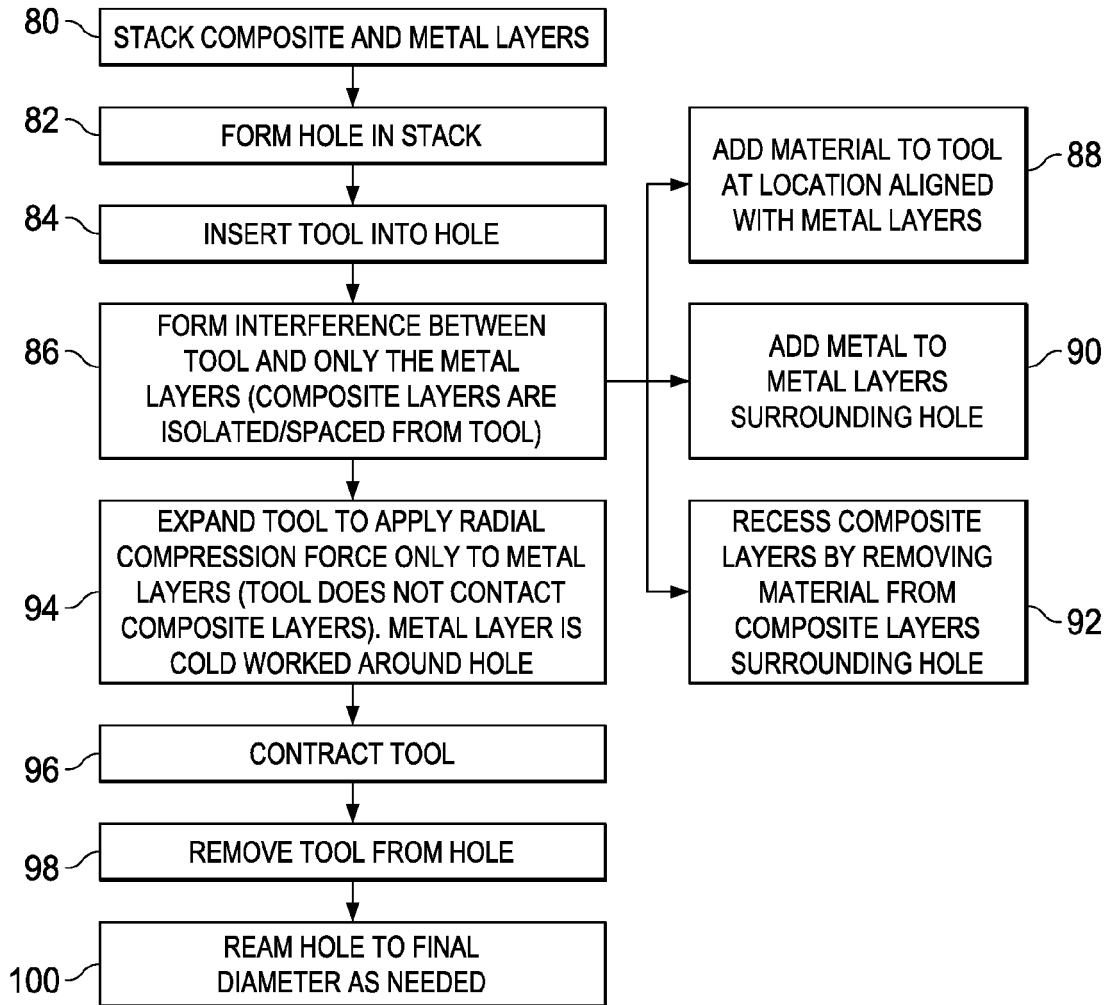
80 STACK COMPOSITE AND METAL LAYERS

82 FORM HOLE IN STACK

84 INSERT TOOL INTO HOLE

86 FORM INTERFERENCE BETWEEN TOOL AND ONLY THE METAL LAYERS (COMPOSITE LAYERS ARE ISOLATED/SPACED FROM TOOL)

94 EXPAND TOOL TO APPLY RADIAL COMPRESSION FORCE ONLY TO METAL LAYERS (TOOL DOES NOT CONTACT COMPOSITE LAYERS). METAL LAYER IS COLD WORKED AROUND HOLE

96 CONTRACT TOOL

98 REMOVE TOOL FROM HOLE

100 REAM HOLE TO FINAL DIAMETER AS NEEDED

ADD MATERIAL TO TOOL AT LOCATION ALIGNED WITH METAL LAYERS 88

ADD METAL TO METAL LAYERS SURROUNDING HOLE 90

RECESS COMPOSITE LAYERS BY REMOVING MATERIAL FROM COMPOSITE LAYERS SURROUNDING HOLE 92